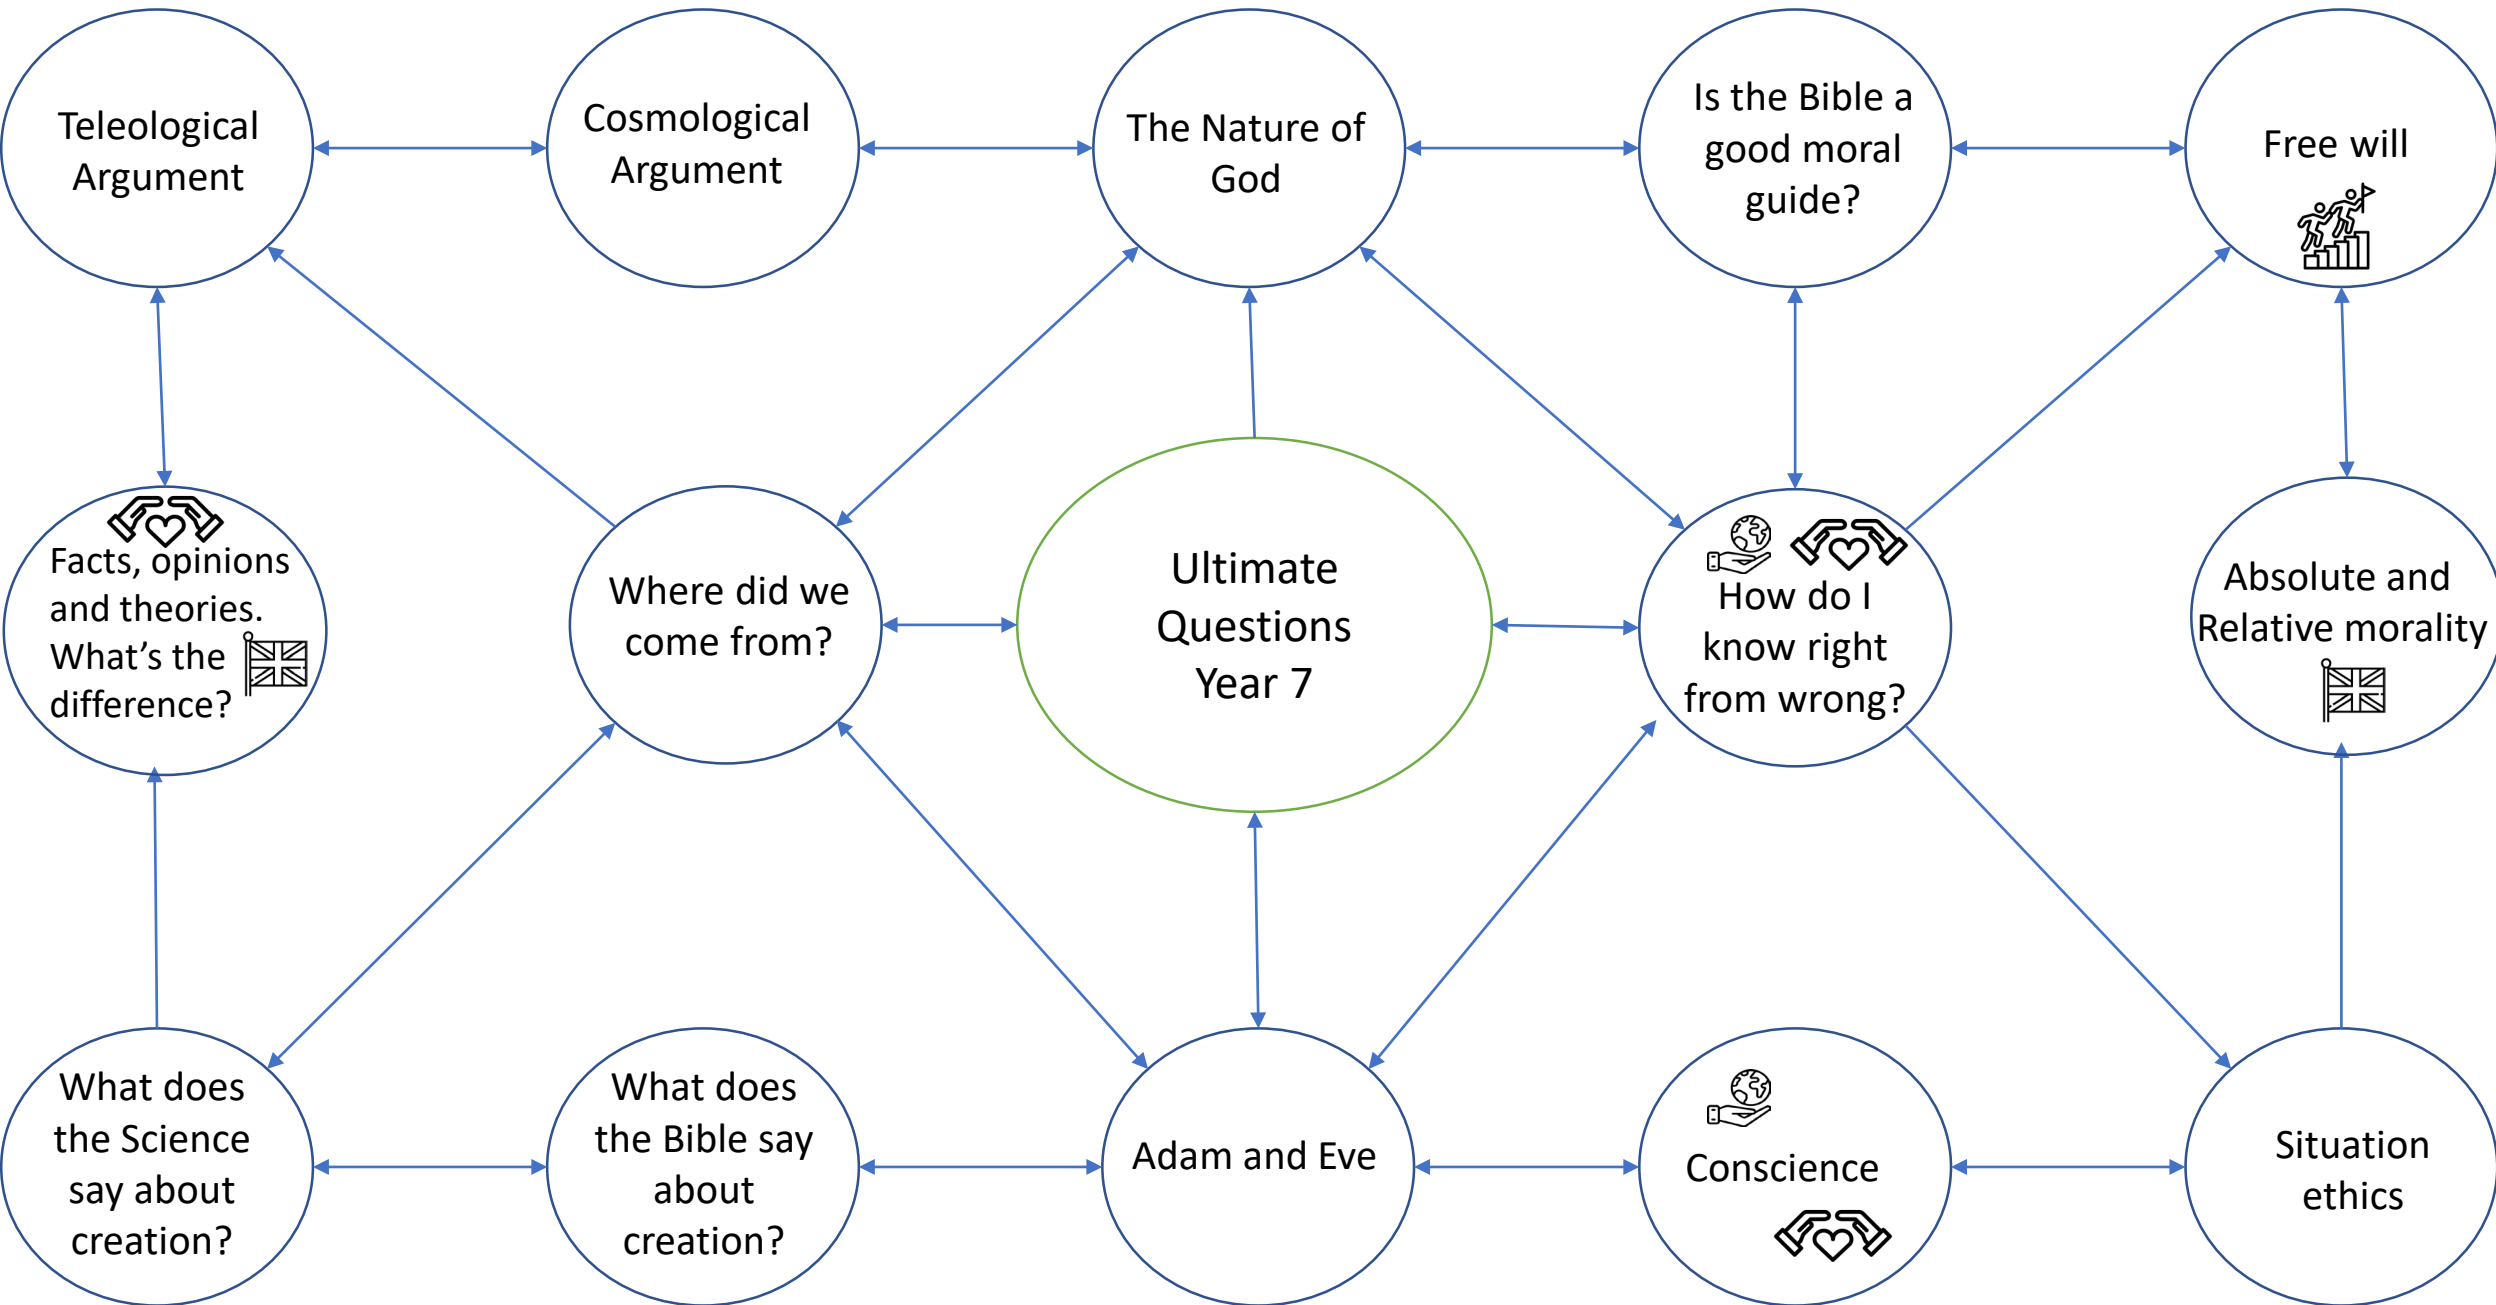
Teleological Argument

Cosmological Argument

The Nature of God

Is the Bible a good moral guide?

Free will

Facts, opinions and theories. What's the difference?

Where did we come from?

Ultimate Questions Year 7

How do I know right from wrong?

Absolute and Relative morality

What does the Science say about creation?

What does the Bible say about creation?

Adam and Eve

Conscience

Situation ethics